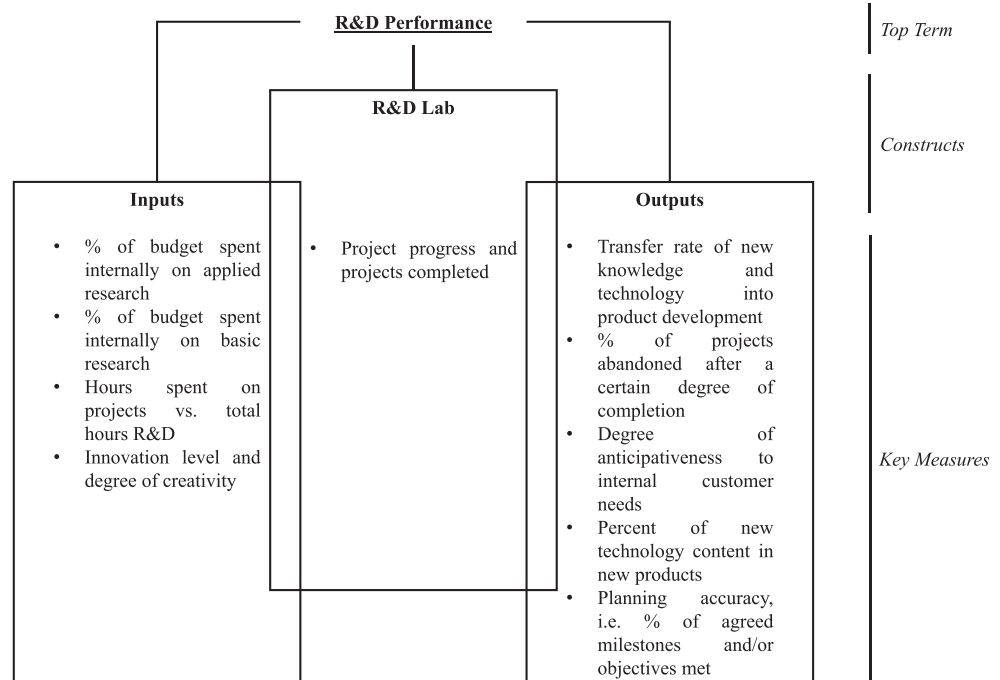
R&D Performance

Top Term

R&D Lab

Constructs

Inputs

- % of budget spent internally on applied research
- % of budget spent internally on basic research
- Hours spent on projects vs. total hours R&D
- Innovation level and degree of creativity

- Project progress and projects completed

Outputs

- Transfer rate of new knowledge and technology into product development
- % of projects abandoned after a certain degree of completion
- Degree of anticipativeness to internal customer needs
- Percent of new technology content in new products
- Planning accuracy, i.e. % of agreed milestones and/or objectives met

Key Measures